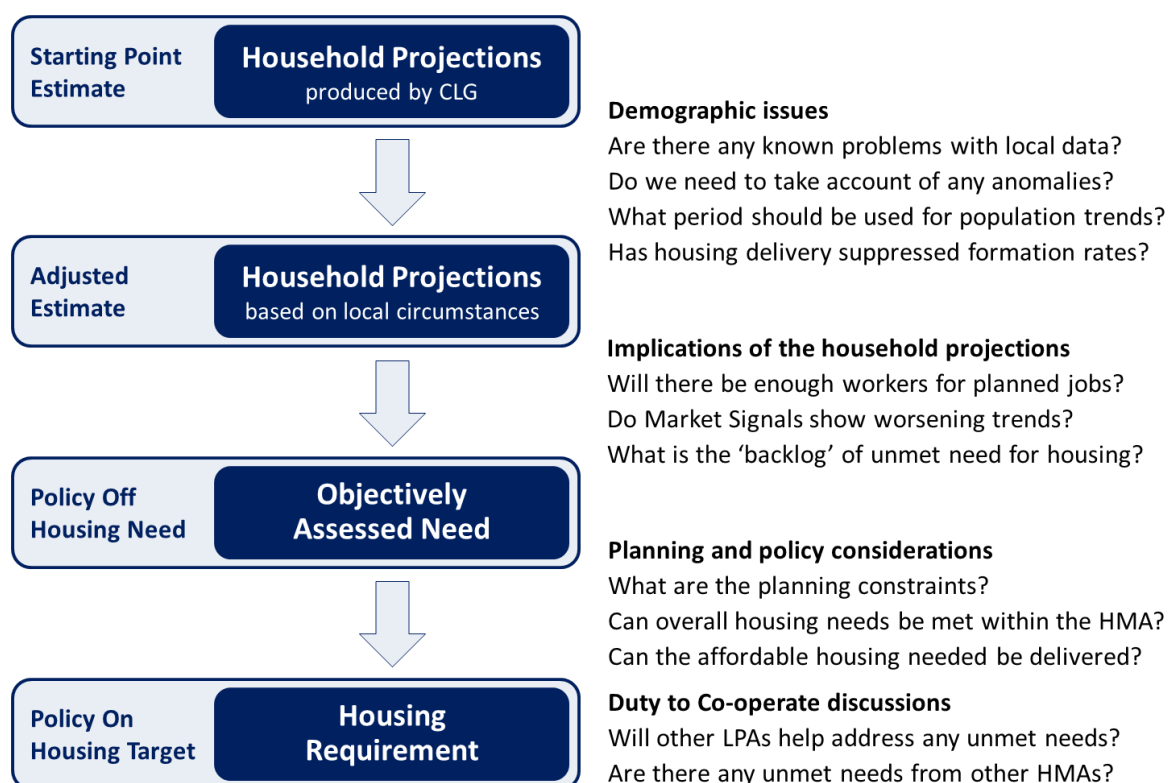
Starting Point Estimate

Household Projections
produced by CLG

Adjusted Estimate

Household Projections
based on local circumstances

Policy Off Housing Need

Objectively Assessed Need

Policy On Housing Target

Housing Requirement

Demographic issues
Are there any known problems with local data?
Do we need to take account of any anomalies?
What period should be used for population trends?
Has housing delivery suppressed formation rates?

Implications of the household projections
Will there be enough workers for planned jobs?
Do Market Signals show worsening trends?
What is the 'backlog' of unmet need for housing?

Planning and policy considerations
What are the planning constraints?
Can overall housing needs be met within the HMA?
Can the affordable housing needed be delivered?

Duty to Co-operate discussions
Will other LPAs help address any unmet needs?
Are there any unmet needs from other HMAs?